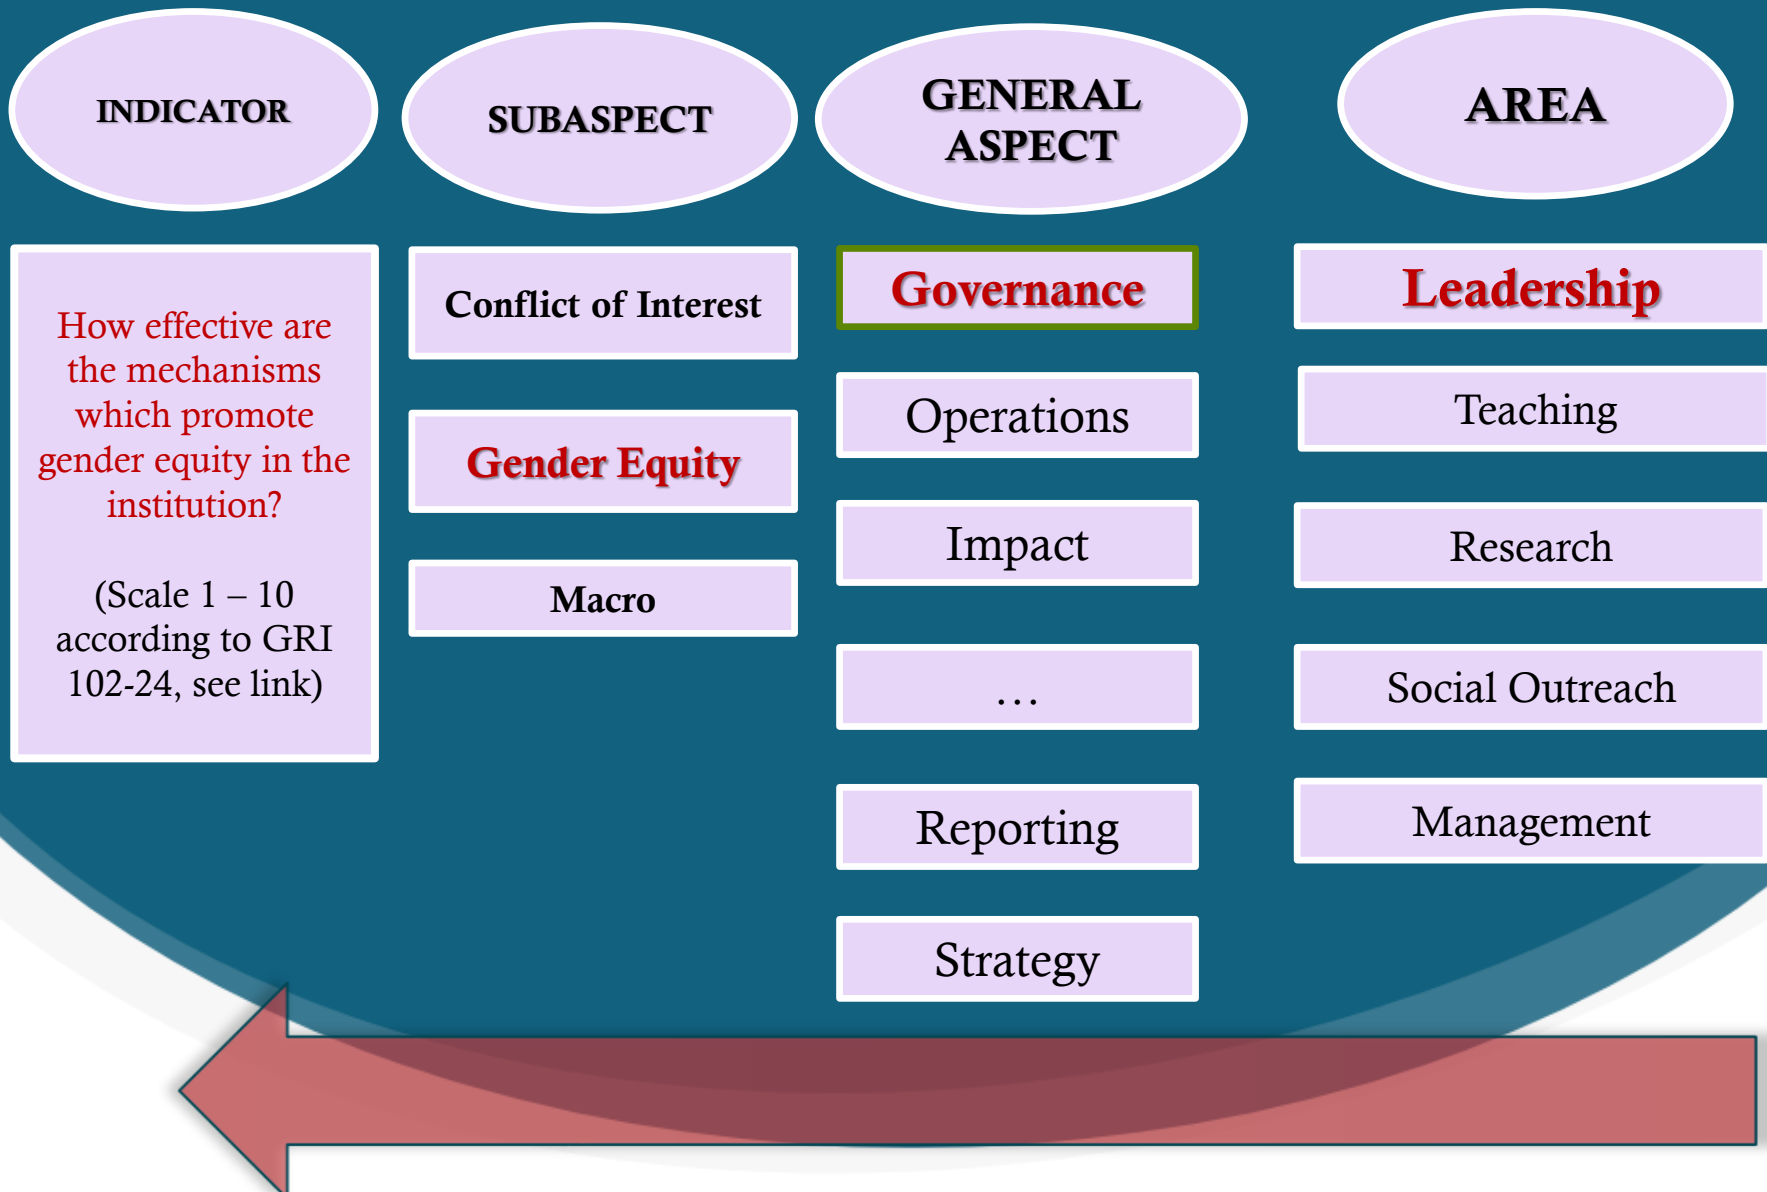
INDICATOR

SUBASPECT

GENERAL ASPECT

AREA

How effective are the mechanisms which promote gender equity in the institution?

(Scale 1 – 10 according to GRI 102-24, see link)

Conflict of Interest

Gender Equity

Macro

Governance

Operations

Impact

…

Reporting

Strategy

Leadership

Teaching

Research

Social Outreach

Management